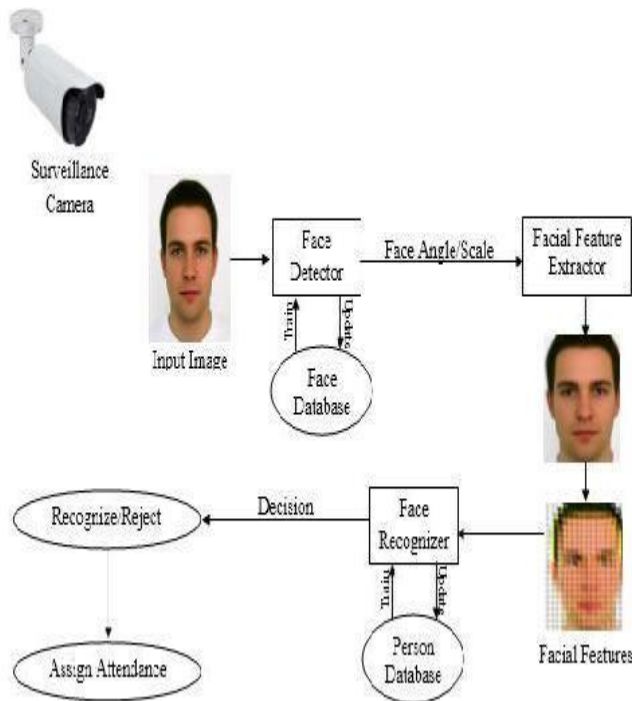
Surveillance Camera

Input Image

Face Detector

Train

Update

Face Database

Face Angle/Scale

Facial Feature Extractor

Facial Features

Face Recognizer

Train

Update

Person Database

Decision

Recognize/Reject

Assign Attendance